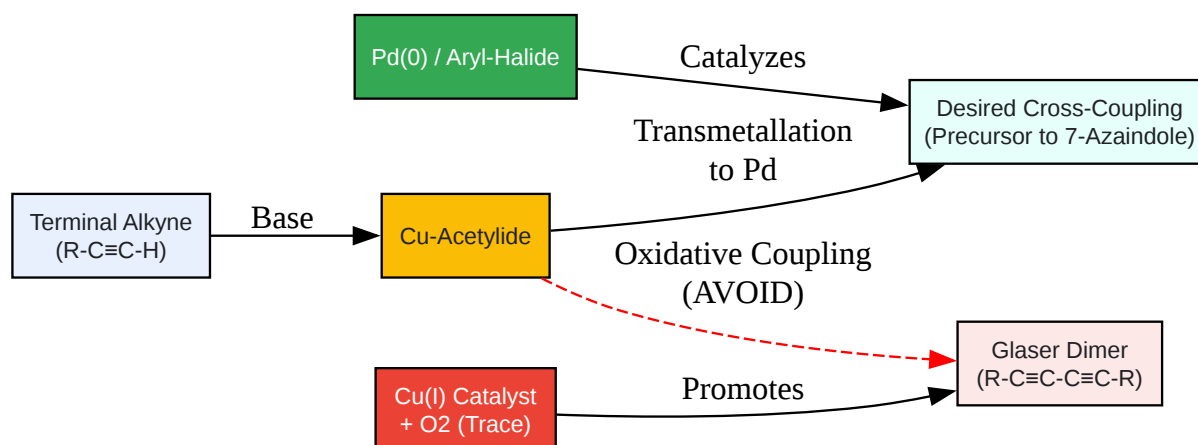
Pd(0) / Aryl-Halide

Catalyzes

Desired Cross-Coupling
(Precursor to 7-Azaindole)

Transmetallation
to Pd

Terminal Alkyne
(R-C≡C-H)

Base

Cu-Acetylide

Oxidative Coupling
(AVOID)

Glaser Dimer
(R-C≡C-C≡C-R)

Cu(I) Catalyst
+ O2 (Trace)

Promotes